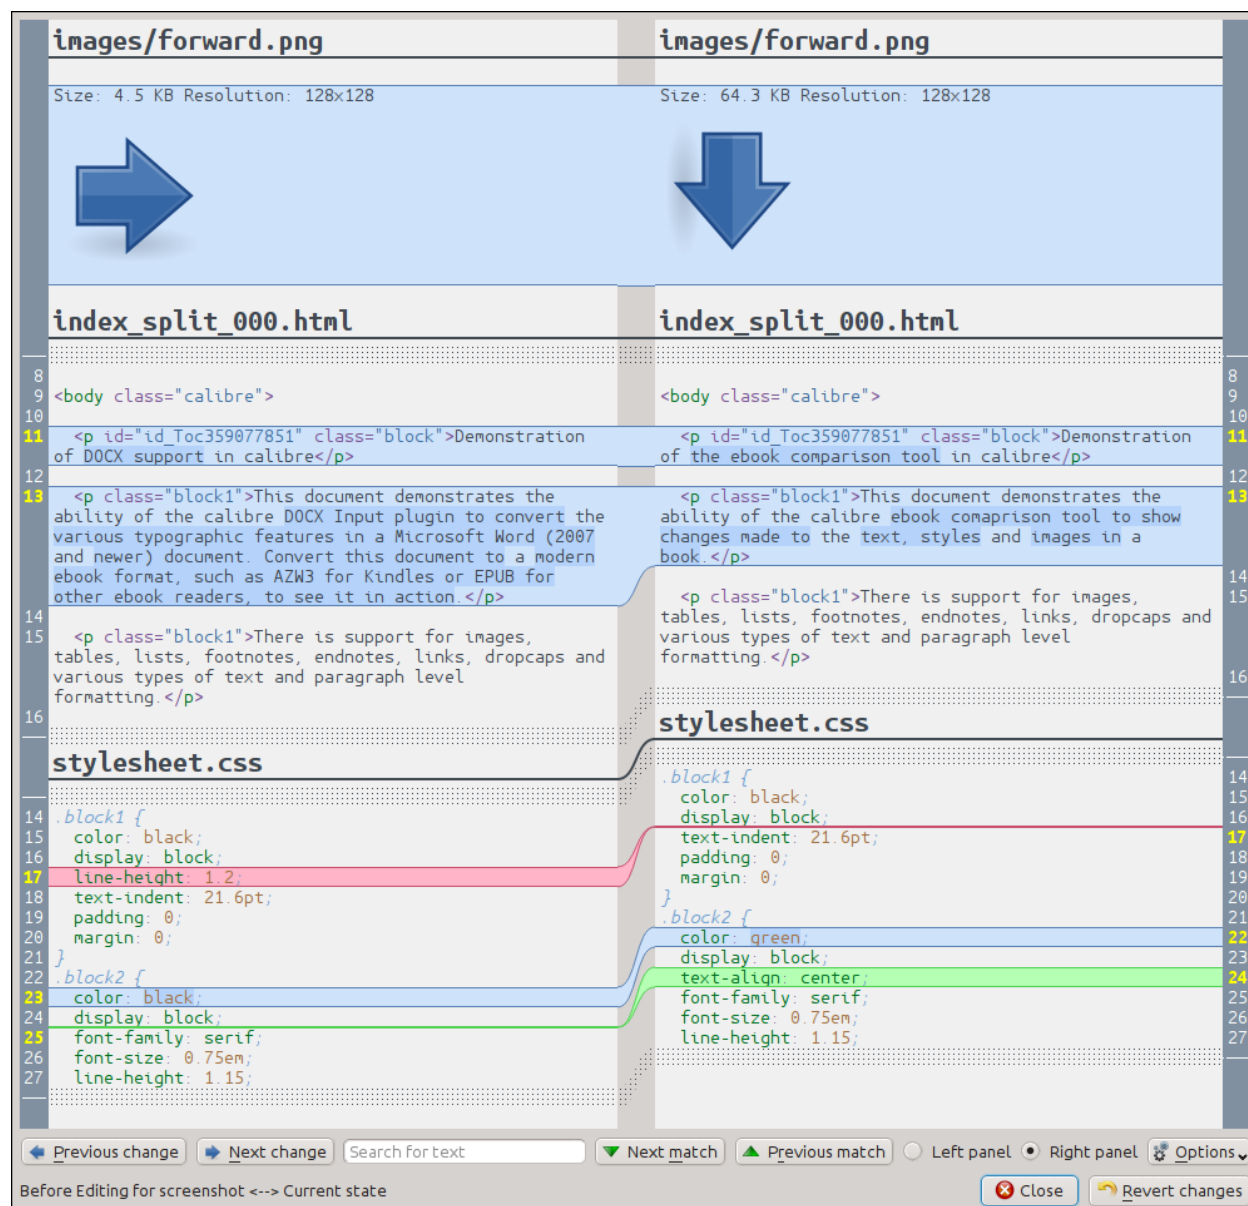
images/forward.png

Size: 4.5 KB Resolution: 128x128

index_split_000.html

8
9 <body class="calibre">
10
11 <p id="id_Toc359077851" class="block">Demonstration of DOCX support in calibre</p>
12
13 <p class="block1">This document demonstrates the ability of the calibre DOCX Input plugin to convert the various typographic features in a Microsoft Word (2007 and newer) document. Convert this document to a modern ebook format, such as AZW3 for Kindles or EPUB for other ebook readers, to see it in action.</p>
14
15 <p class="block1">There is support for images, tables, lists, footnotes, endnotes, links, dropcaps and various types of text and paragraph level formatting.</p>
16

stylesheet.css

14 .block1 {
15 color: black;
16 display: block;
17 line-height: 1.2;
18 text-indent: 21.6pt;
19 padding: 0;
20 margin: 0;
21 }
22 .block2 {
23 color: black;
24 display: block;
25 font-family: serif;
26 font-size: 0.75em;
27 line-height: 1.15;

images/forward.png

Size: 64.3 KB Resolution: 128x128

index_split_000.html

8
9 <body class="calibre">
10
11 <p id="id_Toc359077851" class="block">Demonstration of the ebook comparison tool in calibre</p>
12
13 <p class="block1">This document demonstrates the ability of the calibre ebook comaprison tool to show changes made to the text, styles and images in a book.</p>
14
15 <p class="block1">There is support for images, tables, lists, footnotes, endnotes, links, dropcaps and various types of text and paragraph level formatting.</p>
16

stylesheet.css

14 .block1 {
15 color: black;
16 display: block;
17 text-indent: 21.6pt;
18 padding: 0;
19 margin: 0;
20 }
21 .block2 {
22 color: green;
23 display: block;
24 text-align: center;
25 font-family: serif;
26 font-size: 0.75em;
27 line-height: 1.15;

Previous change | Next change | Search for text | Next match | Previous match | Left panel | Right panel | Options

Before Editing for screenshot <--> Current state | Close | Revert changes